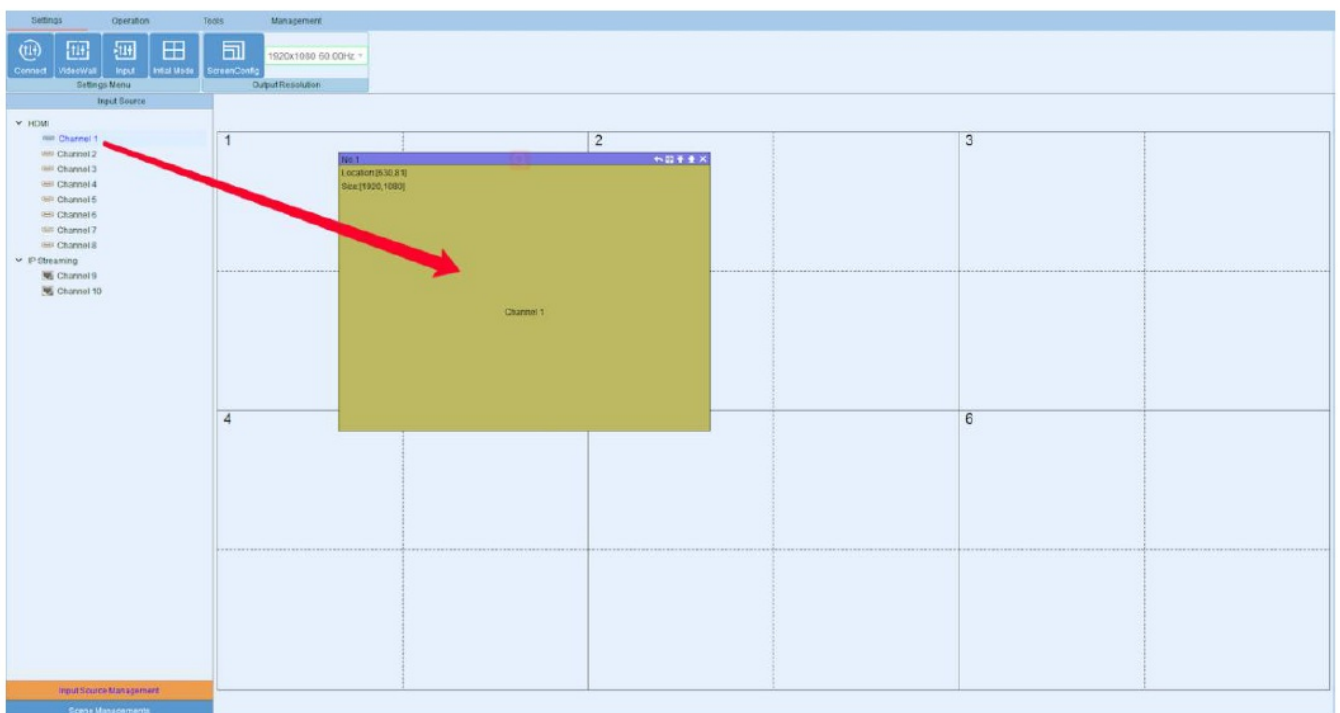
Settings Operation Tools Management

Connect VideoWall Input Initial Mode ScreenConfig 1920x1080 60.00Hz

Settings Menu Output Resolution

Input Source

HDMI
Channel 1
Channel 2
Channel 3
Channel 4
Channel 5
Channel 6
Channel 7
Channel 8
IP Streaming
Channel 9
Channel 10

1
2
3
4
6

No.1
Location:[630,81]
Size:[1920,1080]

Channel 1

Input Source Management
Scene Managements